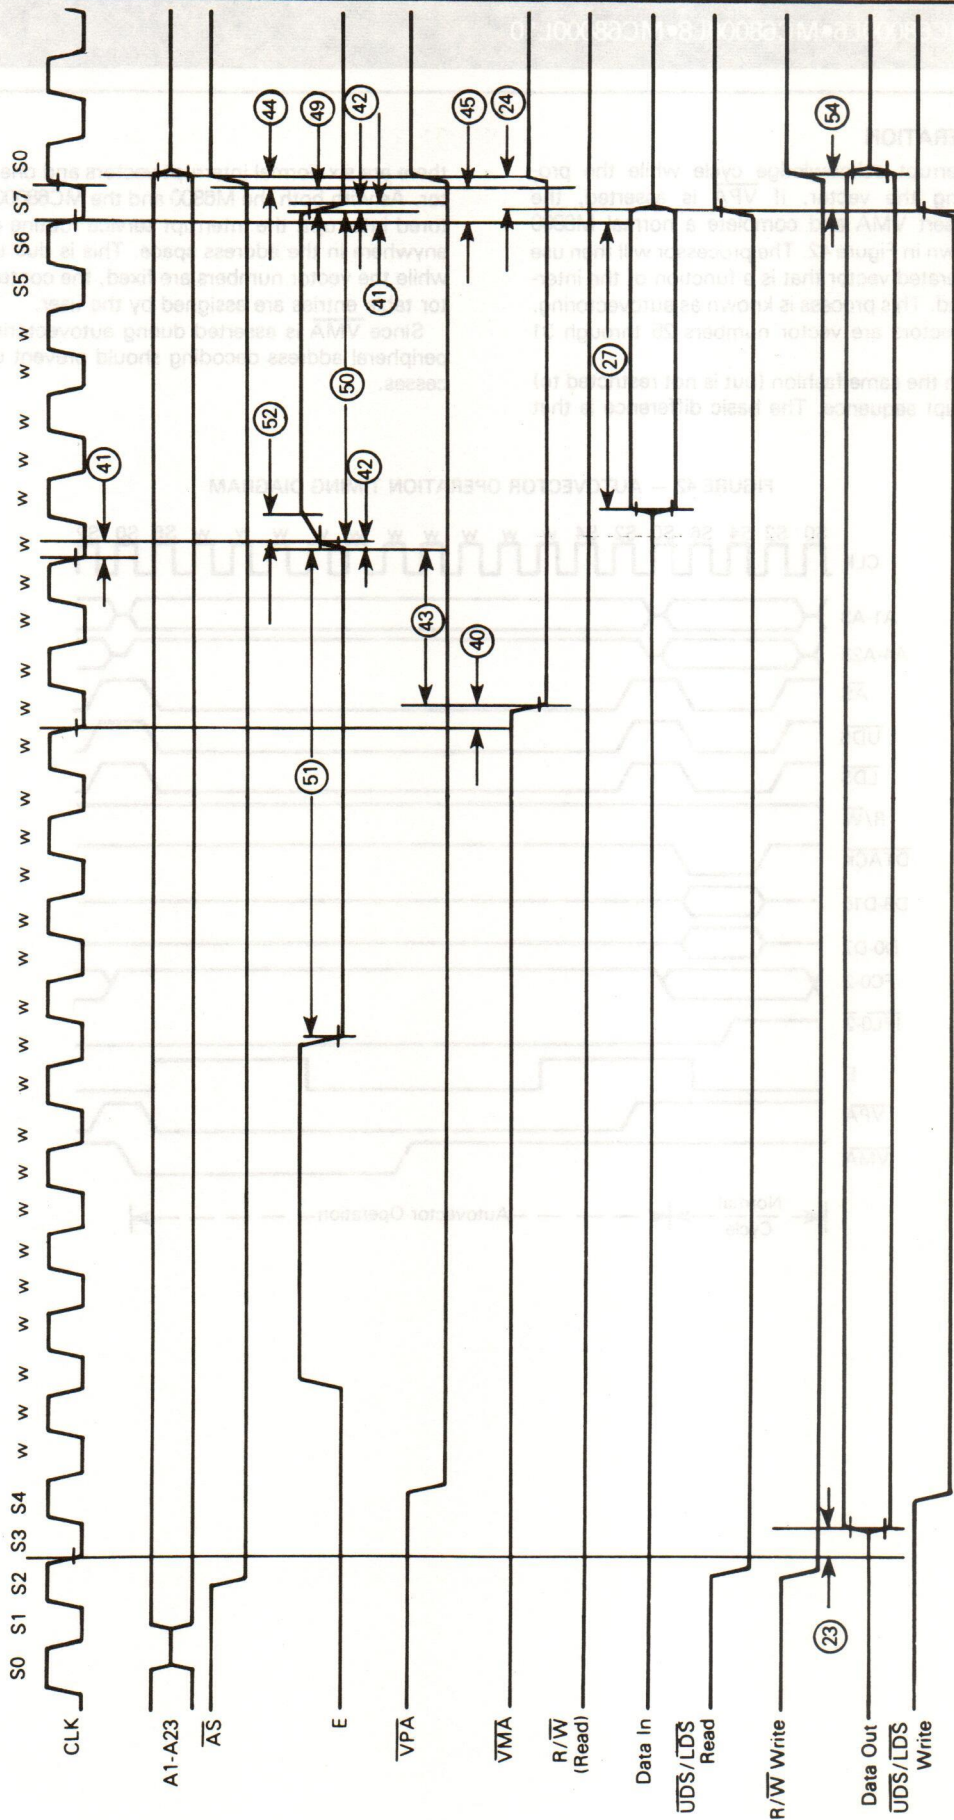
S0 S1 S2 S3 S4 w w w w w w w w w w w w w w w w w w w w w w S5 S6 S7 S0

CLK

A1-A23

$\overline{AS}$

E

$\overline{VPA}$

$\overline{VMA}$

R/$\overline{W}$ (Read)

Data In

$\overline{UDS}$/$\overline{LDS}$ Read

R/$\overline{W}$ Write

Data Out

$\overline{UDS}$/$\overline{LDS}$ Write

44 49 42 45 24 54 41 52 50 42 27 41 43 40 51 23